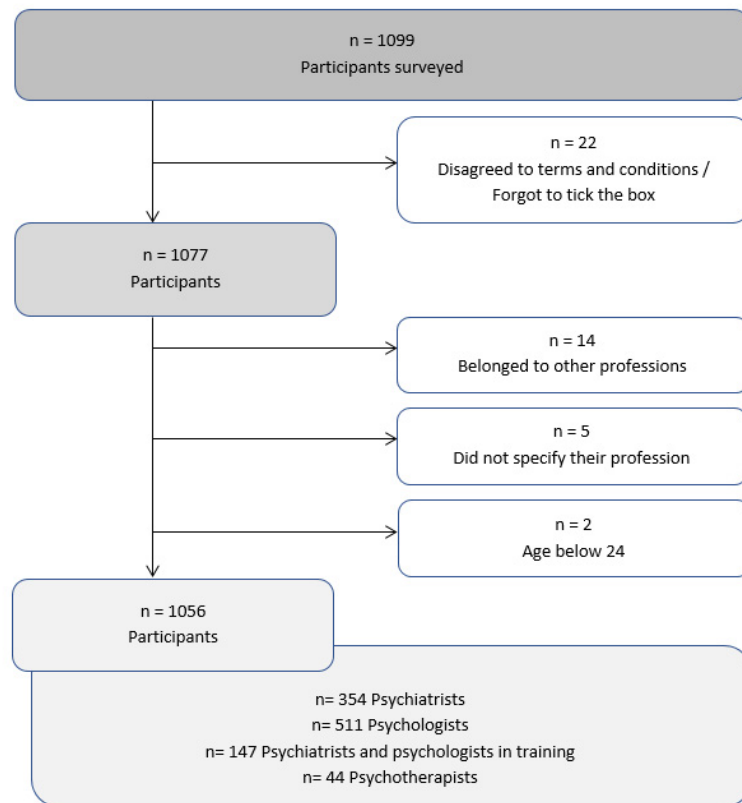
n = 1099
Participants surveyed

n = 22
Disagreed to terms and conditions / Forgot to tick the box

n = 1077
Participants

n = 14
Belonged to other professions

n = 5
Did not specify their profession

n = 2
Age below 24

n = 1056
Participants

n= 354 Psychiatrists
n= 511 Psychologists
n= 147 Psychiatrists and psychologists in training
n= 44 Psychotherapists